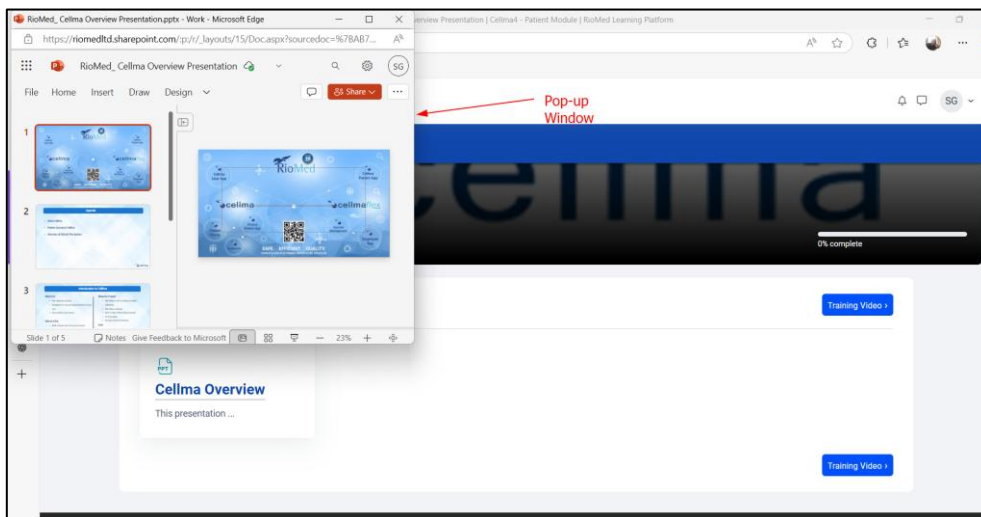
RioMed_ Cellma Overview Presentation.pptx - Work - Microsoft Edge

https://riomedltd.sharepoint.com/:p:/r/_layouts/15/Doc.aspx?sourcedoc=%7BAB7...

RioMed_ Cellma Overview Presentation

SG

File Home Insert Draw Design

Share

1

2

3

RioMed

cellma

cellma

Slide 1 of 5 Notes Give Feedback to Microsoft 23%

erview Presentation | Cellma4 - Patient Module | RioMed Learning Platform

Pop-up Window

SG

cellma

0% complete

Training Video ›

Cellma Overview

This presentation ...

Training Video ›